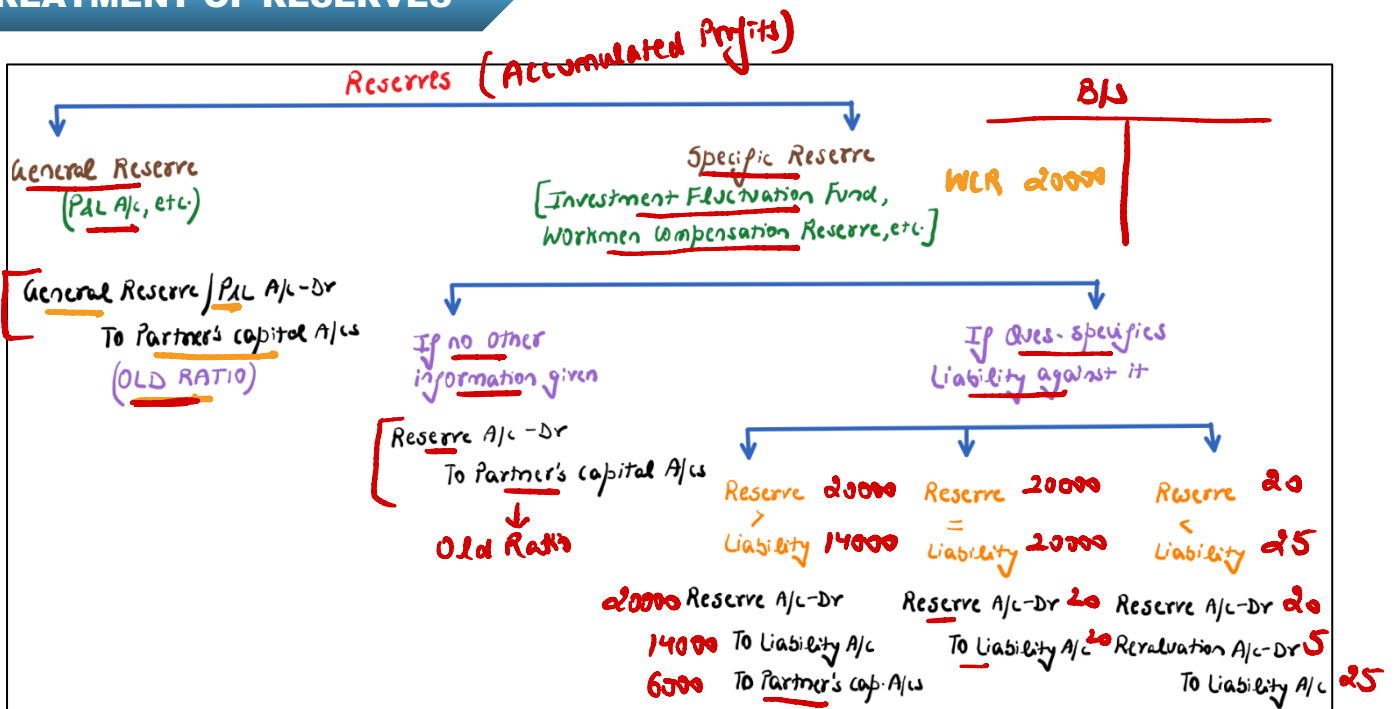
REATMENT OF RESERVES

Reserves (Accumulated Profits)

General Reserve
(P&L A/c, etc.)

Specific Reserve
[Investment Fluctuation Fund, Workmen Compensation Reserve, etc.]

B/S

WCR 20000

General Reserve / P&L A/c - Dr
To Partner's capital A/cs
(OLD RATIO)

If no other information given

If Ques. specifies Liability against it

Reserve A/c - Dr
To Partner's capital A/cs
Old Ratio

Reserve 20000 > Liability 14000

Reserve 20000 = Liability 20000

Reserve 20 < Liability 25

20000 Reserve A/c - Dr
14000 To Liability A/c
6000 To Partner's cap. A/cs

Reserve A/c - Dr 20
To Liability A/c 20

Reserve A/c - Dr 20
Revaluation A/c - Dr 5
To Liability A/c 25